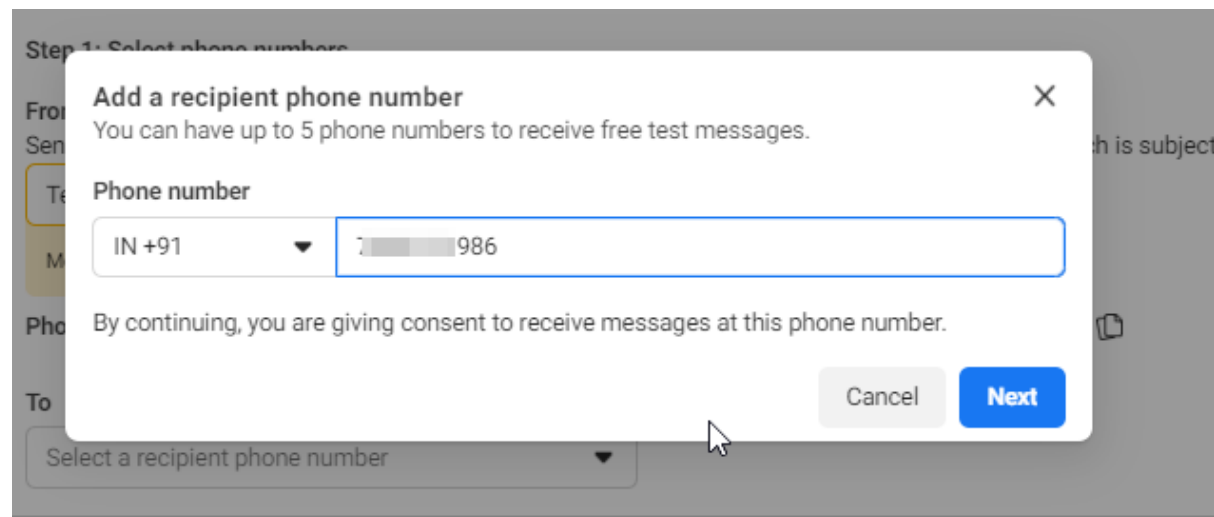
Step 1: Select phone numbers

Fro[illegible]
Sen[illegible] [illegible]h is subject

Te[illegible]

M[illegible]

Pho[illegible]

To

Select a recipient phone number

Add a recipient phone number
You can have up to 5 phone numbers to receive free test messages.

Phone number

IN +91

7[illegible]986

By continuing, you are giving consent to receive messages at this phone number.

Cancel

Next